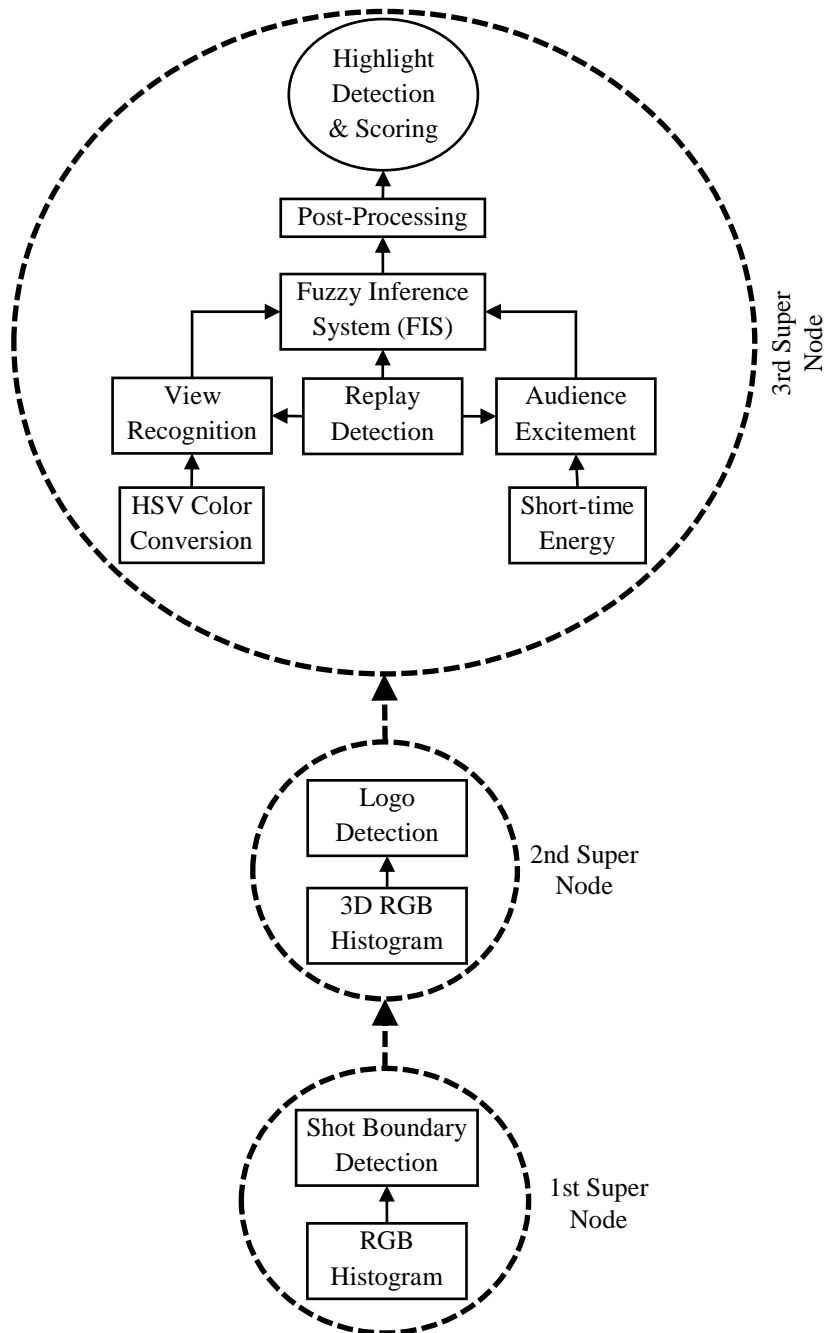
Highlight Detection & Scoring

Post-Processing

Fuzzy Inference System (FIS)

View Recognition

Replay Detection

Audience Excitement

HSV Color Conversion

Short-time Energy

3rd Super Node

Logo Detection

3D RGB Histogram

2nd Super Node

Shot Boundary Detection

RGB Histogram

1st Super Node